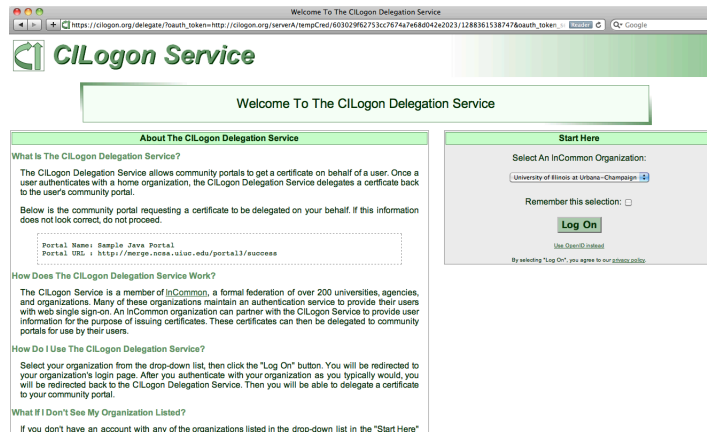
Welcome To The CILogon Delegation Service

https://cilogon.org/delegate/?oauth_token=http://cilogon.org/serverA/tempCred/603029f62753cc7674a7e68d042e2023/1288361538747&oauth_token_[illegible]

Reader

Google

CILogon Service

Welcome To The CILogon Delegation Service

About The CILogon Delegation Service

What Is The CILogon Delegation Service?

The CILogon Delegation Service allows community portals to get a certificate on behalf of a user. Once a user authenticates with a home organization, the CILogon Delegation Service delegates a certificate back to the user's community portal.

Below is the community portal requesting a certificate to be delegated on your behalf. If this information does not look correct, do not proceed.

Portal Name: Sample Java Portal
Portal URL : http://merge.ncsa.uiuc.edu/portal3/success

How Does The CILogon Delegation Service Work?

The CILogon Service is a member of InCommon, a formal federation of over 200 universities, agencies, and organizations. Many of these organizations maintain an authentication service to provide their users with web single sign-on. An InCommon organization can partner with the CILogon Service to provide user information for the purpose of issuing certificates. These certificates can then be delegated to community portals for use by their users.

How Do I Use The CILogon Delegation Service?

Select your organization from the drop-down list, then click the "Log On" button. You will be redirected to your organization's login page. After you authenticate with your organization as you typically would, you will be redirected back to the CILogon Delegation Service. Then you will be able to delegate a certificate to your community portal.

What If I Don't See My Organization Listed?

If you don't have an account with any of the organizations listed in the drop-down list in the "Start Here"

Start Here

Select An InCommon Organization:

University of Illinois at Urbana-Champaign

Remember this selection:

Log On

Use OpenID instead

By selecting "Log On", you agree to our privacy policy.